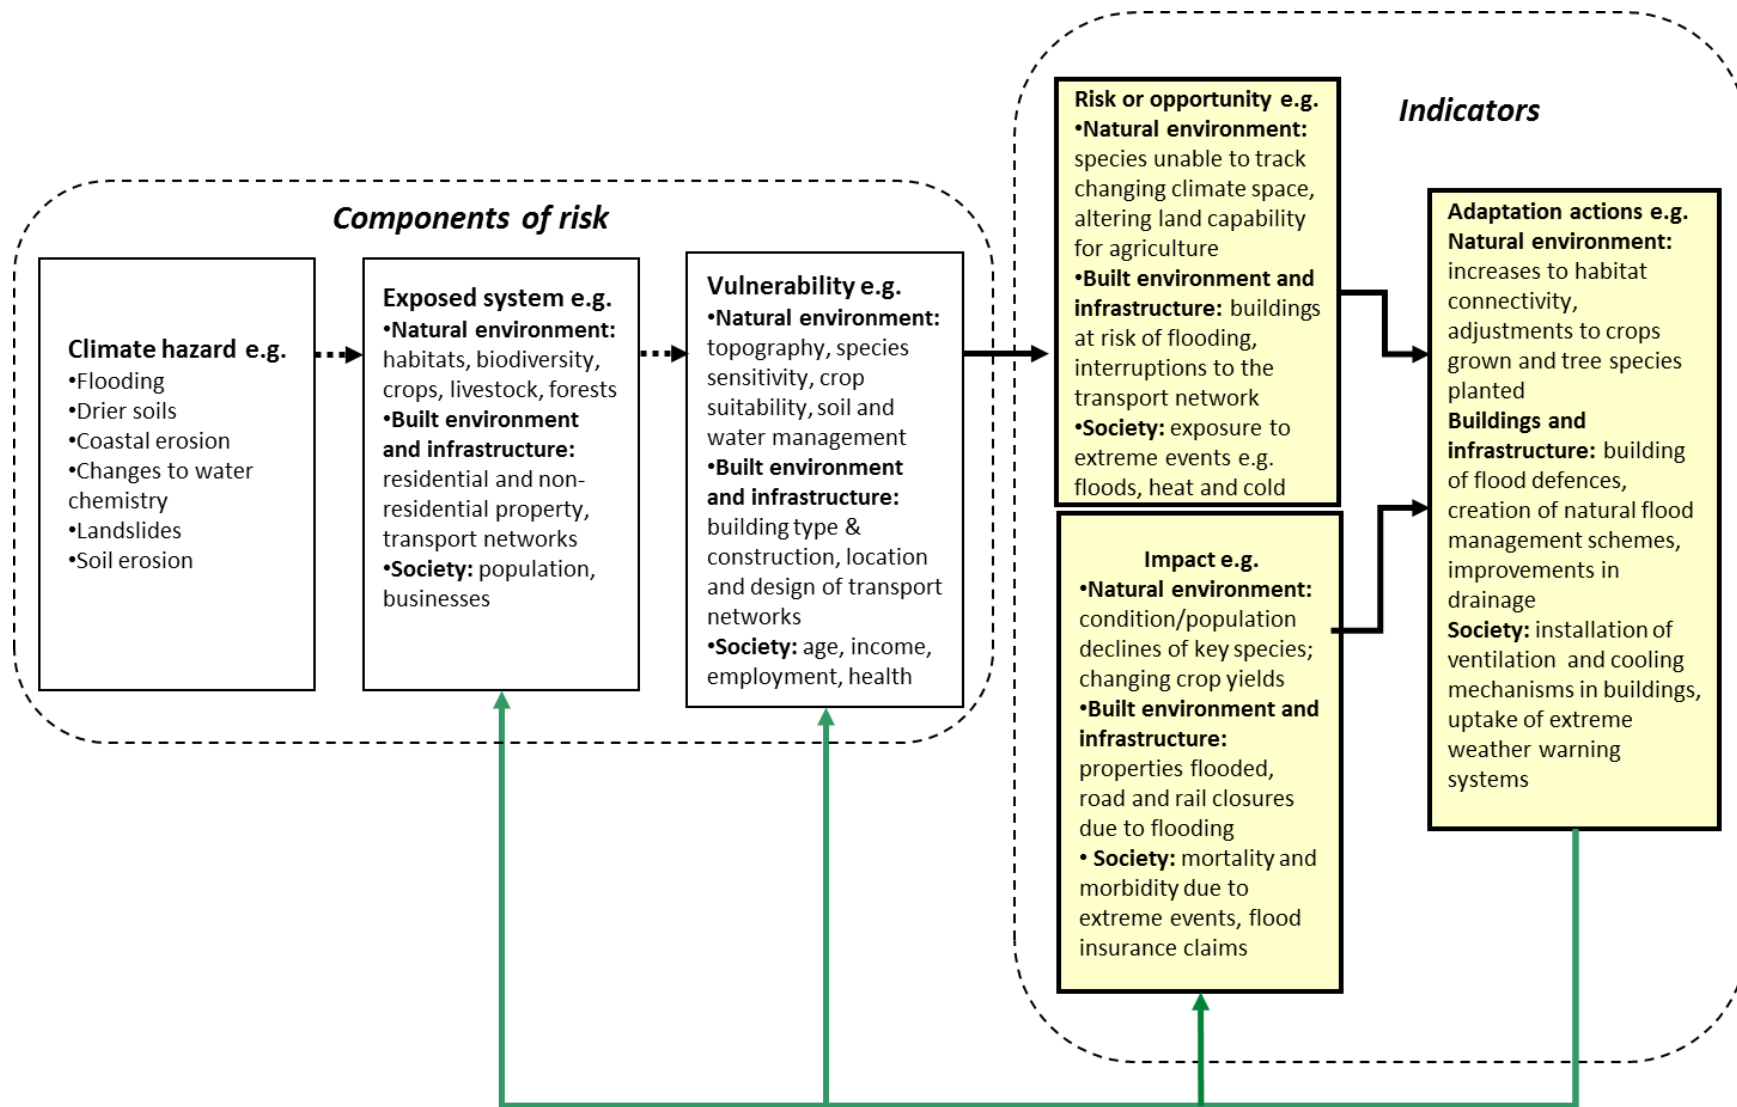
Components of risk

Climate hazard e.g.
•Flooding
•Drier soils
•Coastal erosion
•Changes to water chemistry
•Landslides
•Soil erosion

Exposed system e.g.
•Natural environment: habitats, biodiversity, crops, livestock, forests
•Built environment and infrastructure: residential and non-residential property, transport networks
•Society: population, businesses

Vulnerability e.g.
•Natural environment: topography, species sensitivity, crop suitability, soil and water management
•Built environment and infrastructure: building type & construction, location and design of transport networks
•Society: age, income, employment, health

Indicators

Risk or opportunity e.g.
•Natural environment: species unable to track changing climate space, altering land capability for agriculture
•Built environment and infrastructure: buildings at risk of flooding, interruptions to the transport network
•Society: exposure to extreme events e.g. floods, heat and cold

Impact e.g.
•Natural environment: condition/population declines of key species; changing crop yields
•Built environment and infrastructure: properties flooded, road and rail closures due to flooding
• Society: mortality and morbidity due to extreme events, flood insurance claims

Adaptation actions e.g.
Natural environment: increases to habitat connectivity, adjustments to crops grown and tree species planted
Buildings and infrastructure: building of flood defences, creation of natural flood management schemes, improvements in drainage
Society: installation of ventilation and cooling mechanisms in buildings, uptake of extreme weather warning systems